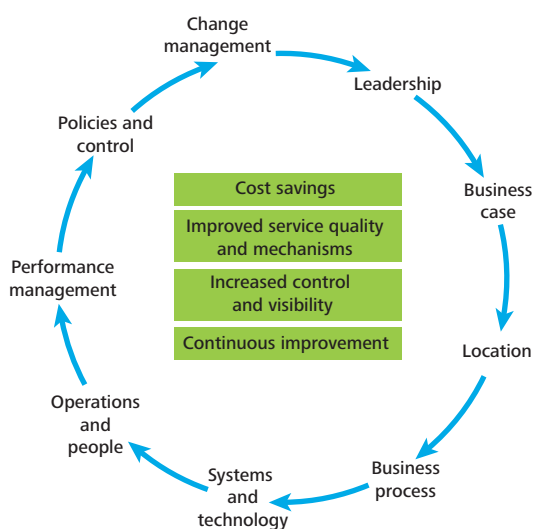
Change management

Leadership

Business case

Location

Business process

Systems and technology

Operations and people

Performance management

Policies and control

Cost savings

Improved service quality and mechanisms

Increased control and visibility

Continuous improvement